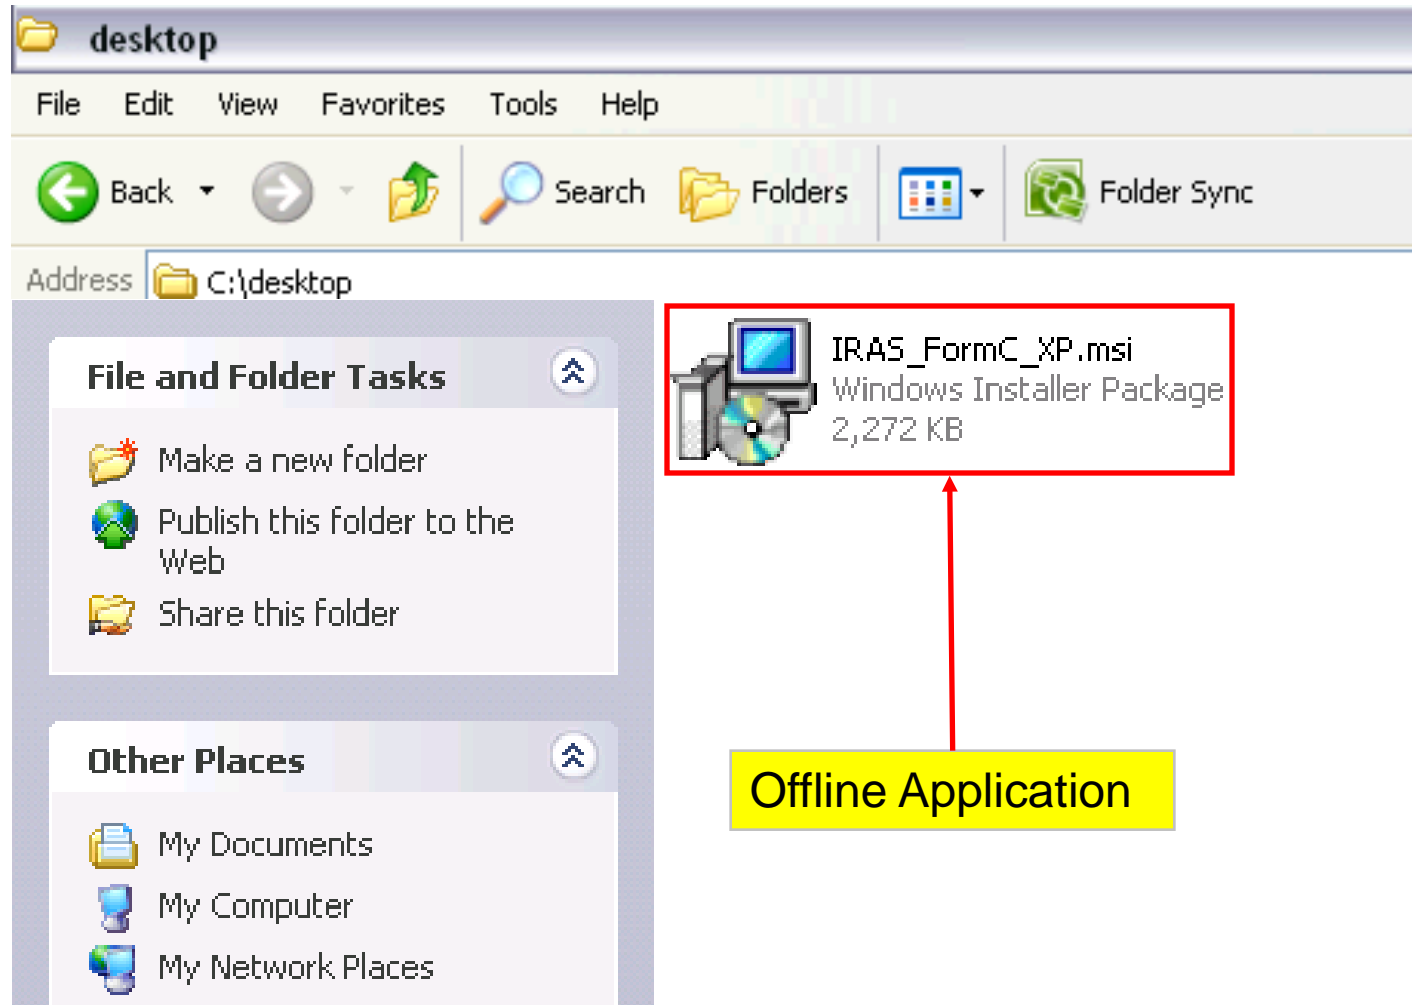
desktop

File Edit View Favorites Tools Help

Back Search Folders Folder Sync

Address C:\desktop

File and Folder Tasks

Make a new folder

Publish this folder to the Web

Share this folder

Other Places

My Documents

My Computer

My Network Places

IRAS_FormC_XP.msi
Windows Installer Package
2,272 KB

Offline Application